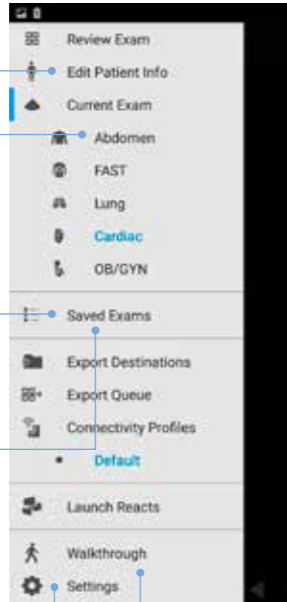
Review Exam

Edit Patient Info

Current Exam

Abdomen

FAST

Lung

Cardiac

OB/GYN

Saved Exams

Export Destinations

Export Queue

Connectivity Profiles

Default

Launch Reacts

Walkthrough

Settings